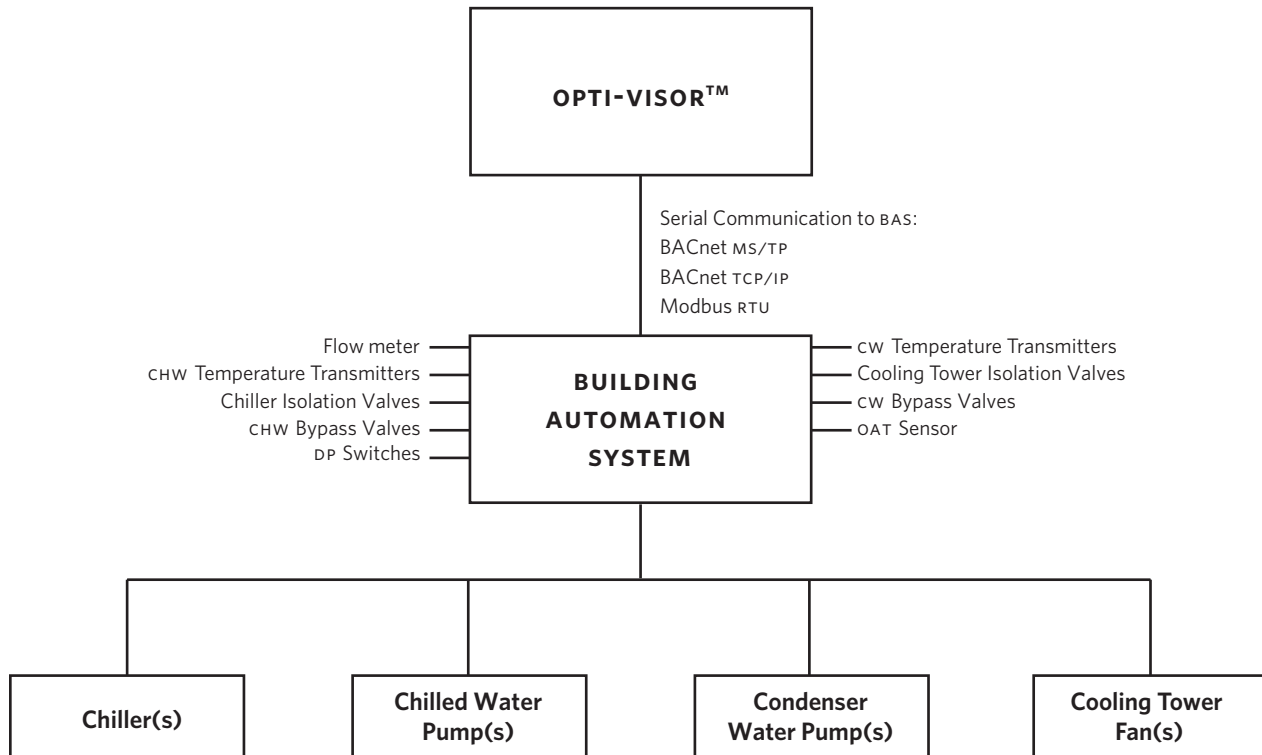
OPTI-VISOR™

Serial Communication to BAS:
BACnet MS/TP
BACnet TCP/IP
Modbus RTU

Flow meter
CHW Temperature Transmitters
Chiller Isolation Valves
CHW Bypass Valves
DP Switches

BUILDING AUTOMATION SYSTEM

CW Temperature Transmitters
Cooling Tower Isolation Valves
CW Bypass Valves
OAT Sensor

Chiller(s)

Chilled Water Pump(s)

Condenser Water Pump(s)

Cooling Tower Fan(s)